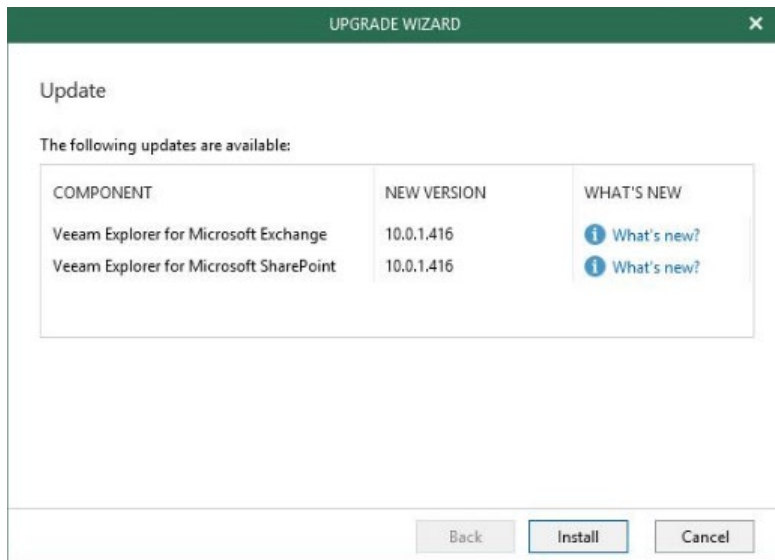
UPGRADE WIZARD

Update

The following updates are available:

| COMPONENT | NEW VERSION | WHAT'S NEW |
|---|---|---|
| Veeam Explorer for Microsoft Exchange | 10.0.1.416 | What's new? |
| Veeam Explorer for Microsoft SharePoint | 10.0.1.416 | What's new? |

Back Install Cancel